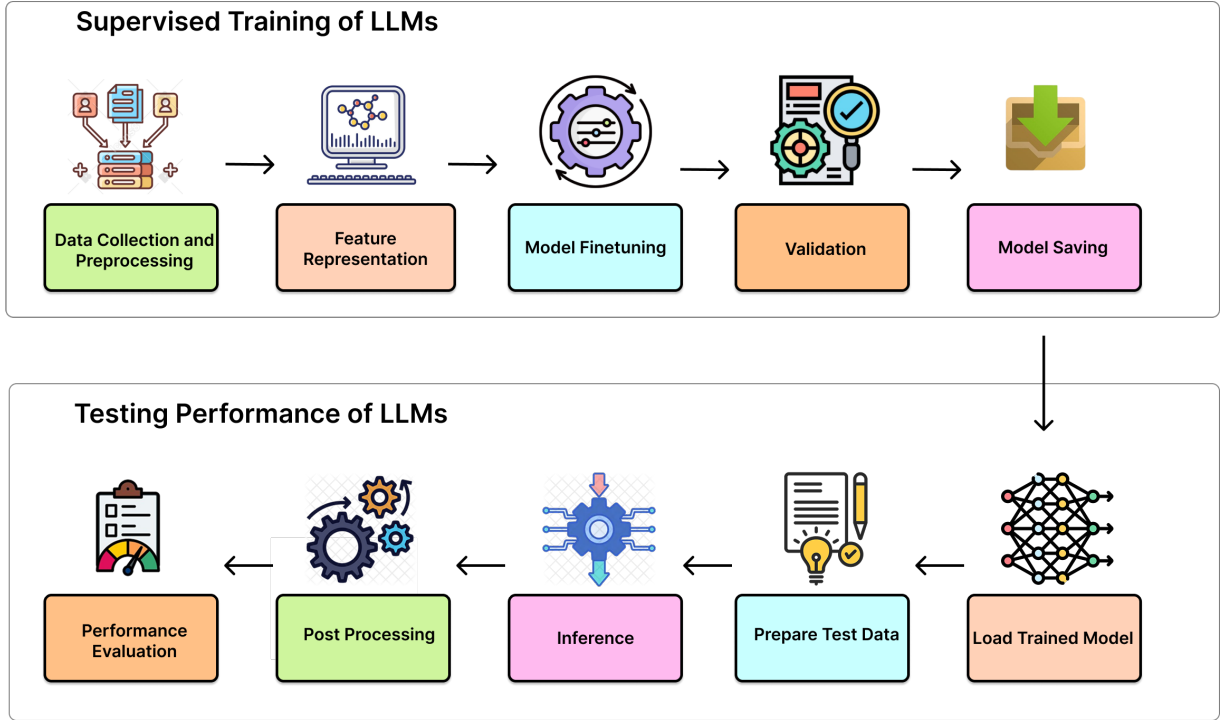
Supervised Training of LLMs

Data Collection and Preprocessing

Feature Representation

Model Finetuning

Validation

Model Saving

Testing Performance of LLMs

Load Trained Model

Prepare Test Data

Inference

Post Processing

Performance Evaluation